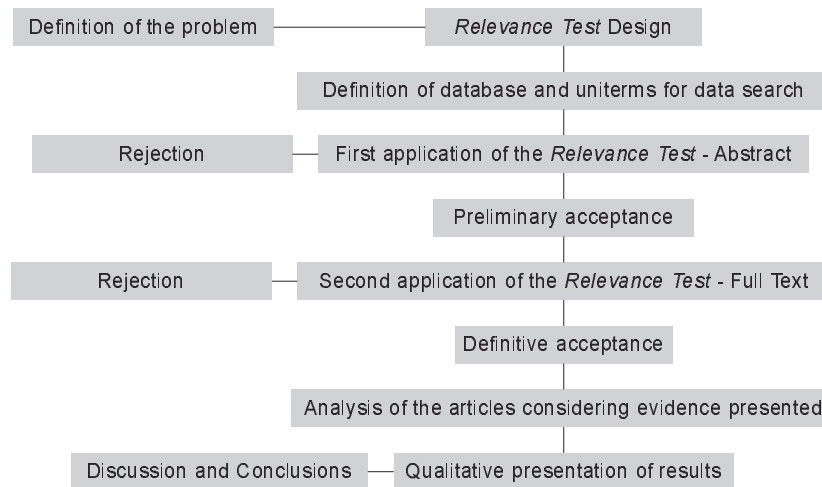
Definition of the problem

Relevance Test Design

Definition of database and uniterms for data search

Rejection

First application of the Relevance Test - Abstract

Preliminary acceptance

Rejection

Second application of the Relevance Test - Full Text

Definitive acceptance

Analysis of the articles considering evidence presented

Discussion and Conclusions

Qualitative presentation of results